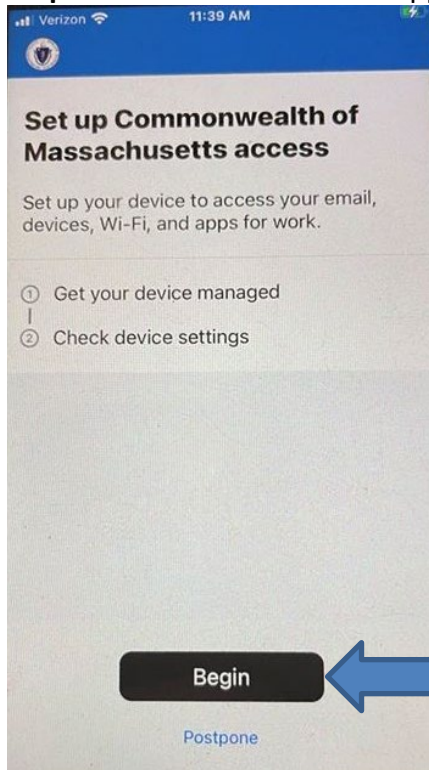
Verizon 11:39 AM

Set up Commonwealth of Massachusetts access

Set up your device to access your email, devices, Wi-Fi, and apps for work.

① Get your device managed

② Check device settings

Begin

Postpone